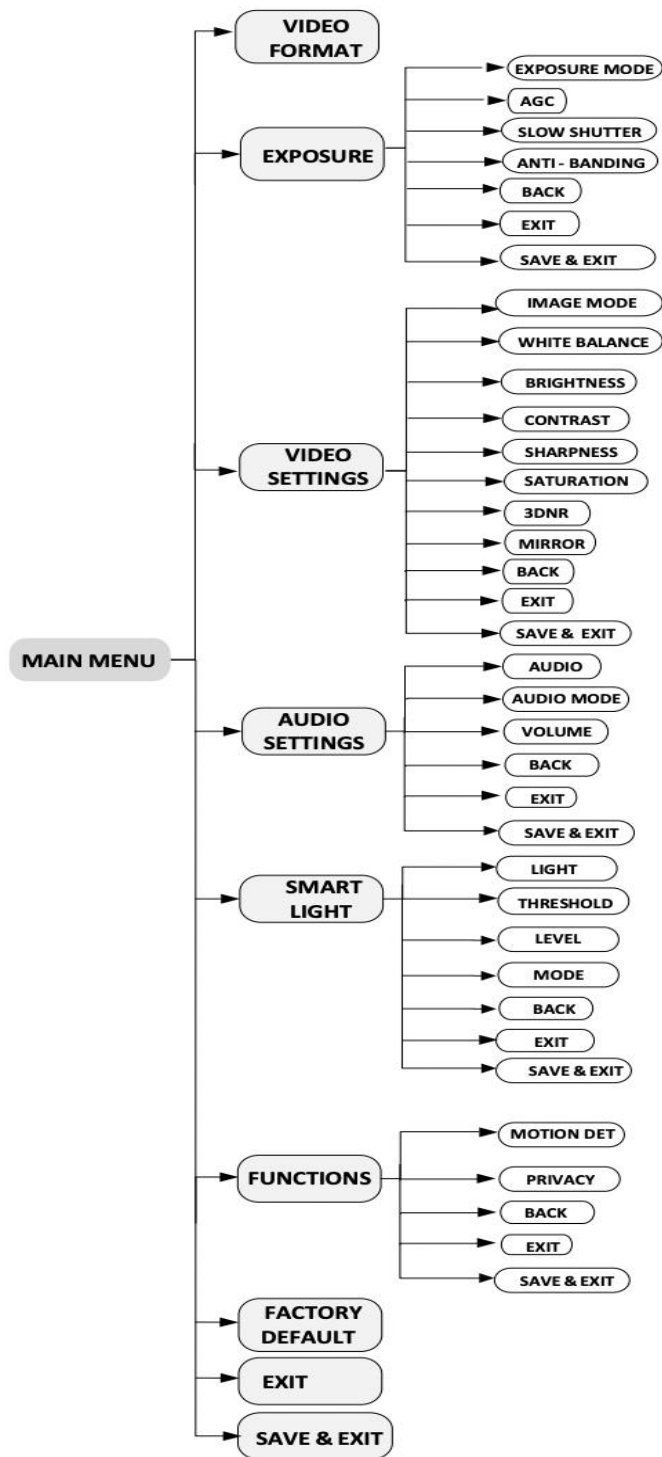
MAIN MENU

VIDEO FORMAT

EXPOSURE
EXPOSURE MODE
AGC
SLOW SHUTTER
ANTI - BANDING
BACK
EXIT
SAVE & EXIT

VIDEO SETTINGS
IMAGE MODE
WHITE BALANCE
BRIGHTNESS
CONTRAST
SHARPNESS
SATURATION
3DNR
MIRROR
BACK
EXIT
SAVE & EXIT

AUDIO SETTINGS
AUDIO
AUDIO MODE
VOLUME
BACK
EXIT
SAVE & EXIT

SMART LIGHT
LIGHT
THRESHOLD
LEVEL
MODE
BACK
EXIT
SAVE & EXIT

FUNCTIONS
MOTION DET
PRIVACY
BACK
EXIT
SAVE & EXIT

FACTORY DEFAULT

EXIT

SAVE & EXIT